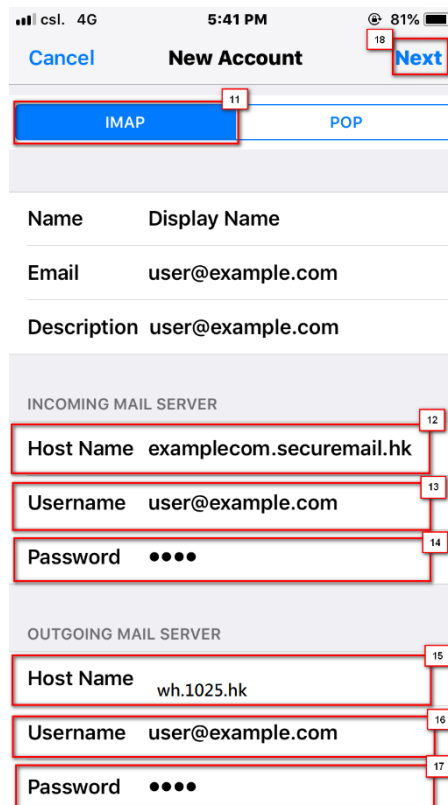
csl. 4G 5:41 PM 81%

Cancel New Account 18 Next

11
IMAP POP

Name Display Name

Email user@example.com

Description user@example.com

INCOMING MAIL SERVER

12
Host Name examplecom.securemail.hk

13
Username user@example.com

14
Password ●●●●

OUTGOING MAIL SERVER

15
Host Name wh.1025.hk

16
Username user@example.com

17
Password ●●●●